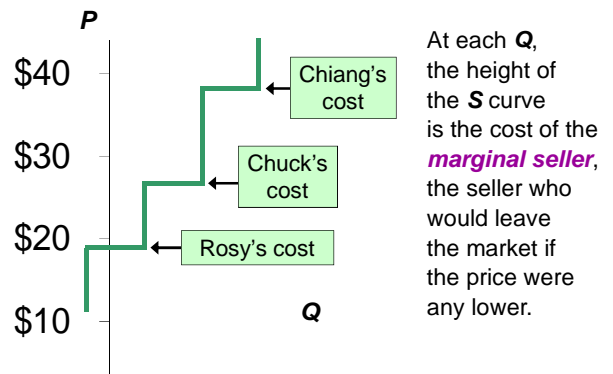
P

$40

$30

$20

$10

Chiang's cost

Chuck's cost

Rosy's cost

Q

At each Q, the height of the S curve is the cost of the marginal seller, the seller who would leave the market if the price were any lower.